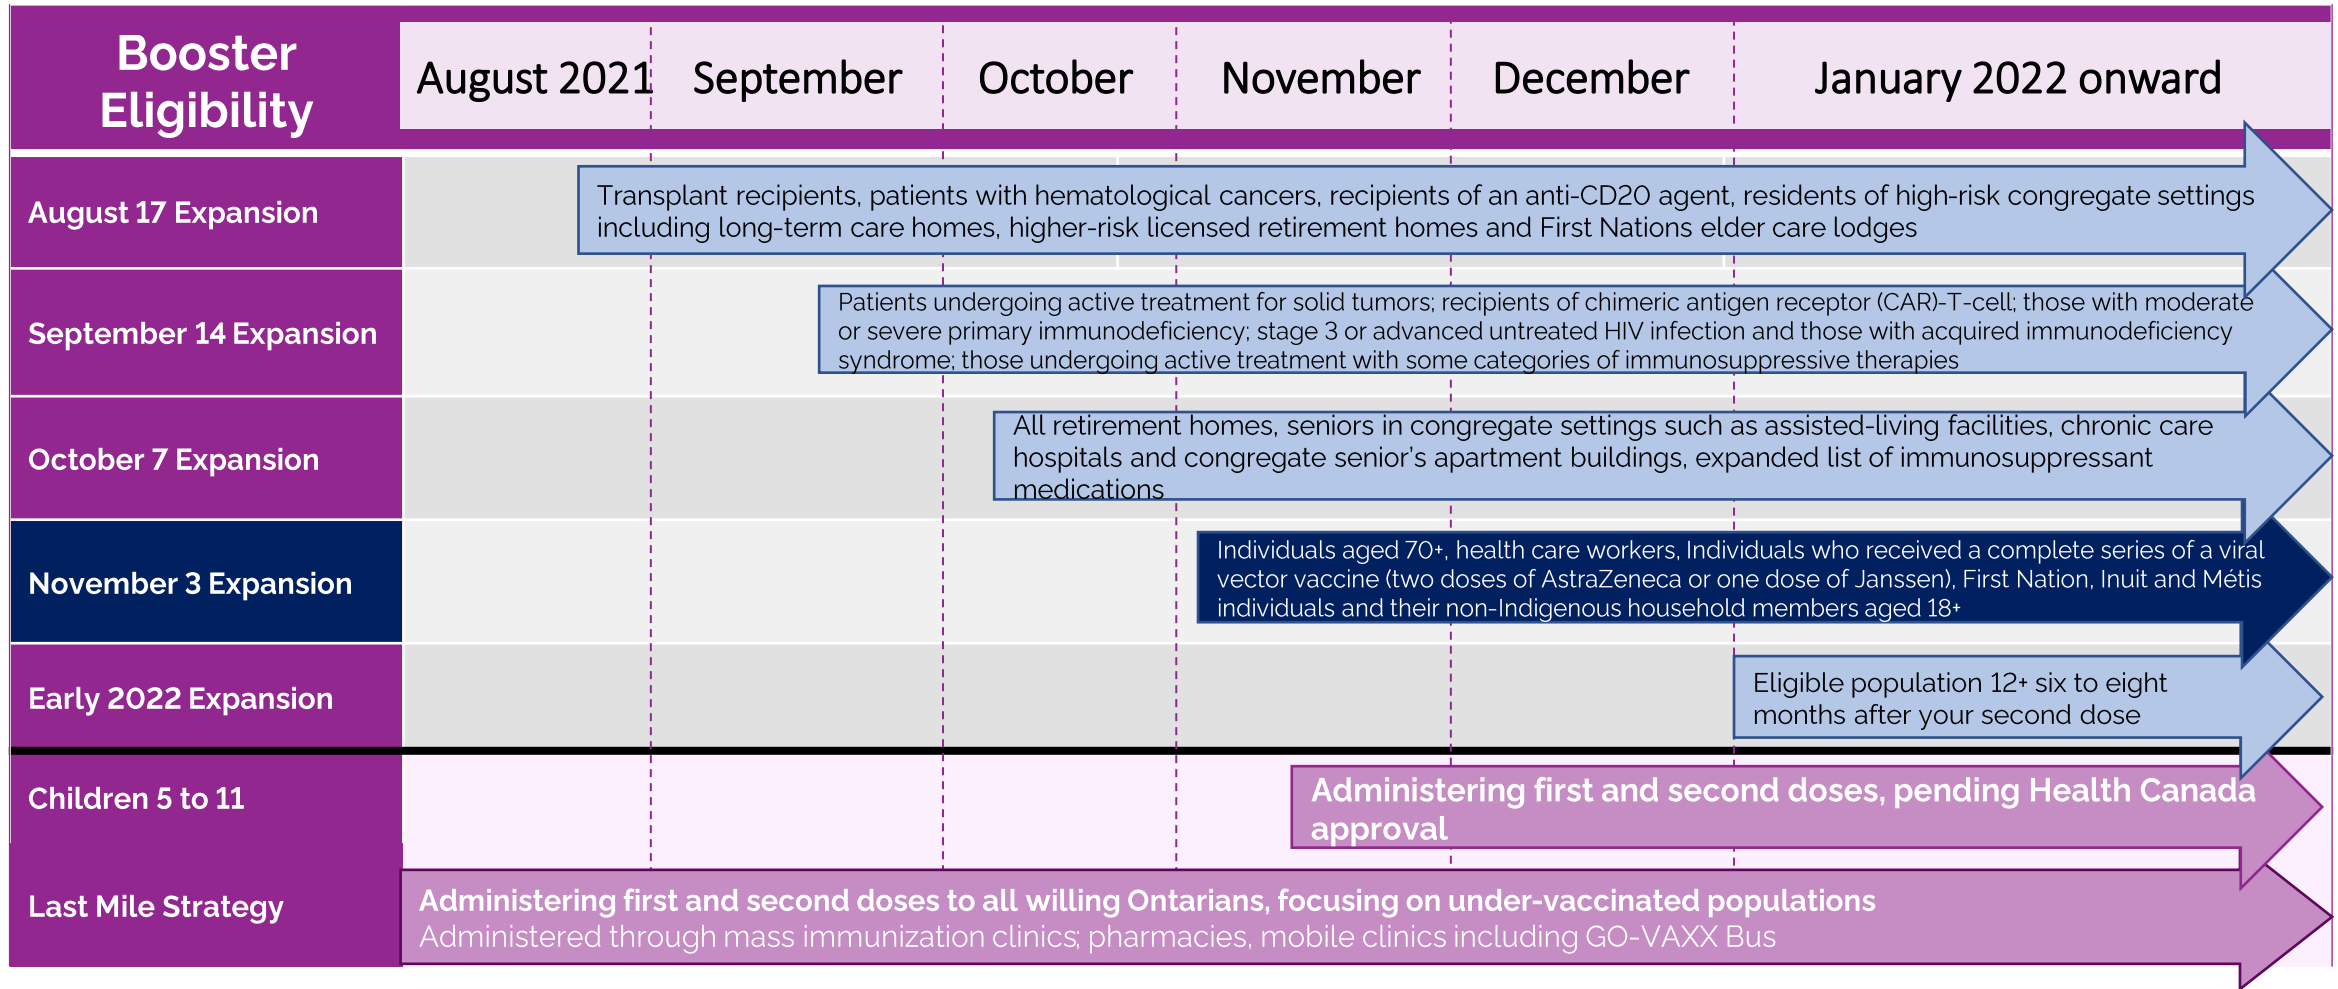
| Booster Eligibility | August 2021 | September | October | November | December | January 2022 onward |
|---|---|---|---|---|---|---|

August 17 Expansion

Transplant recipients, patients with hematological cancers, recipients of an anti-CD20 agent, residents of high-risk congregate settings including long-term care homes, higher-risk licensed retirement homes and First Nations elder care lodges

September 14 Expansion

Patients undergoing active treatment for solid tumors; recipients of chimeric antigen receptor (CAR)-T-cell; those with moderate or severe primary immunodeficiency; stage 3 or advanced untreated HIV infection and those with acquired immunodeficiency syndrome; those undergoing active treatment with some categories of immunosuppressive therapies

October 7 Expansion

All retirement homes, seniors in congregate settings such as assisted-living facilities, chronic care hospitals and congregate senior's apartment buildings, expanded list of immunosuppressant medications

November 3 Expansion

Individuals aged 70+, health care workers, Individuals who received a complete series of a viral vector vaccine (two doses of AstraZeneca or one dose of Janssen), First Nation, Inuit and Métis individuals and their non-Indigenous household members aged 18+

Early 2022 Expansion

Eligible population 12+ six to eight months after your second dose

Children 5 to 11

Administering first and second doses, pending Health Canada approval

Last Mile Strategy

Administering first and second doses to all willing Ontarians, focusing on under-vaccinated populations
Administered through mass immunization clinics; pharmacies, mobile clinics including GO-VAXX Bus